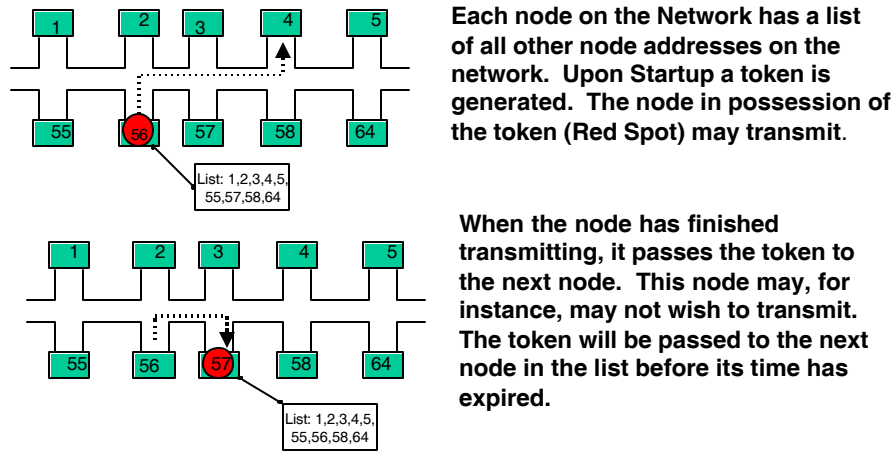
1 2 3 4 5

55 56 57 58 64

List: 1,2,3,4,5, 55,57,58,64

Each node on the Network has a list of all other node addresses on the network. Upon Startup a token is generated. The node in possession of the token (Red Spot) may transmit.

1 2 3 4 5

55 56 57 58 64

List: 1,2,3,4,5, 55,56,58,64

When the node has finished transmitting, it passes the token to the next node. This node may, for instance, may not wish to transmit. The token will be passed to the next node in the list before its time has expired.